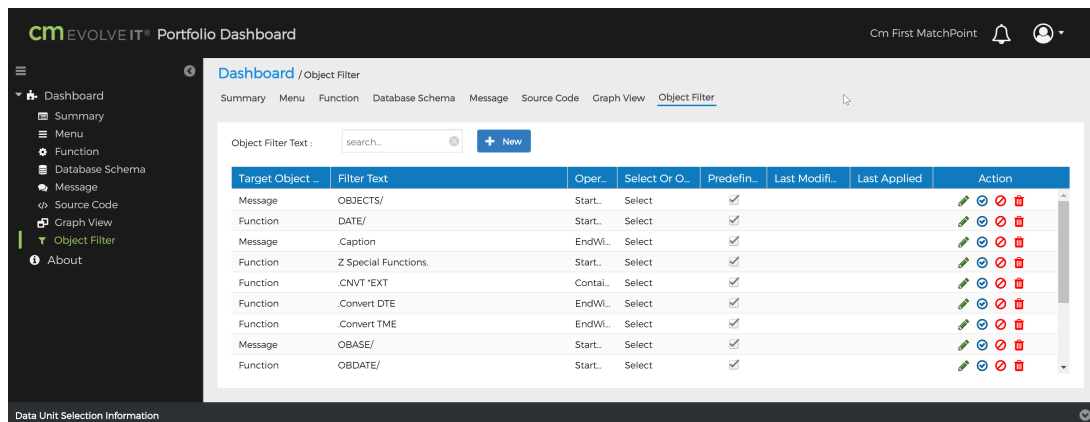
CM EVOLVE IT® Portfolio Dashboard

Cm First MatchPoint

Dashboard
Summary
Menu
Function
Database Schema
Message
Source Code
Graph View
Object Filter
About

Dashboard / Object Filter

Summary Menu Function Database Schema Message Source Code Graph View Object Filter

Object Filter Text : search... + New

| Target Object ... | Filter Text | Oper... | Select Or O... | Predefin... | Last Modifi... | Last Applied | Action |
|---|---|---|---|---|---|---|---|
| Message | OBJECTS/ | Start... | Select | ✓ | | | |
| Function | DATE/ | Start... | Select | ✓ | | | |
| Message | .Caption | EndWi... | Select | ✓ | | | |
| Function | Z Special Functions. | Start... | Select | ✓ | | | |
| Function | .CNVT *EXT | Contai... | Select | ✓ | | | |
| Function | .Convert DTE | EndWi... | Select | ✓ | | | |
| Function | .Convert TME | EndWi... | Select | ✓ | | | |
| Message | OBASE/ | Start... | Select | ✓ | | | |
| Function | OBDATE/ | Start... | Select | ✓ | | | |

Data Unit Selection Information